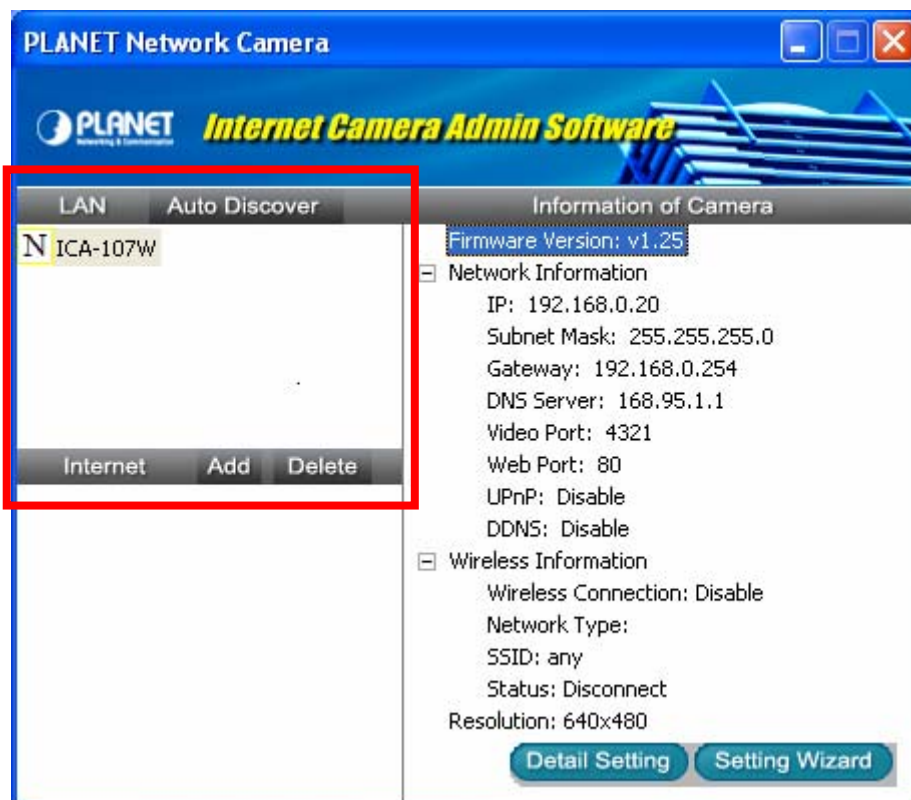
PLANET Network Camera

PLANET Networking & Communication

Internet Camera Admin Software

LAN Auto Discover

N ICA-107W

Internet Add Delete

Information of Camera

Firmware Version: v1.25

Network Information

IP: 192.168.0.20

Subnet Mask: 255.255.255.0

Gateway: 192.168.0.254

DNS Server: 168.95.1.1

Video Port: 4321

Web Port: 80

UPnP: Disable

DDNS: Disable

Wireless Information

Wireless Connection: Disable

Network Type:

SSID: any

Status: Disconnect

Resolution: 640x480

Detail Setting Setting Wizard